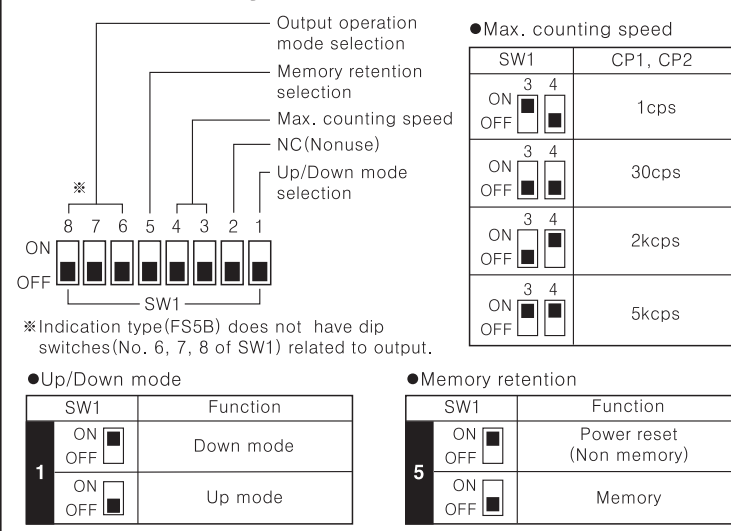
Output operation mode selection

Memory retention selection

Max. counting speed

NC(Nonuse)

Up/Down mode selection

※

8 7 6 5 4 3 2 1

ON

OFF

SW1

※Indication type(FS5B) does not have dip switches(No. 6, 7, 8 of SW1) related to output.

●Max. counting speed

| SW1 | CP1, CP2 |
|---|---|
| 3 4 ON OFF | 1cps |
| 3 4 ON OFF | 30cps |
| 3 4 ON OFF | 2kcps |
| 3 4 ON OFF | 5kcps |

●Up/Down mode

| | SW1 | Function |
|---|---|---|
| 1 | ON OFF | Down mode |
| | ON OFF | Up mode |

●Memory retention

| | SW1 | Function |
|---|---|---|
| 5 | ON OFF | Power reset (Non memory) |
| | ON OFF | Memory |